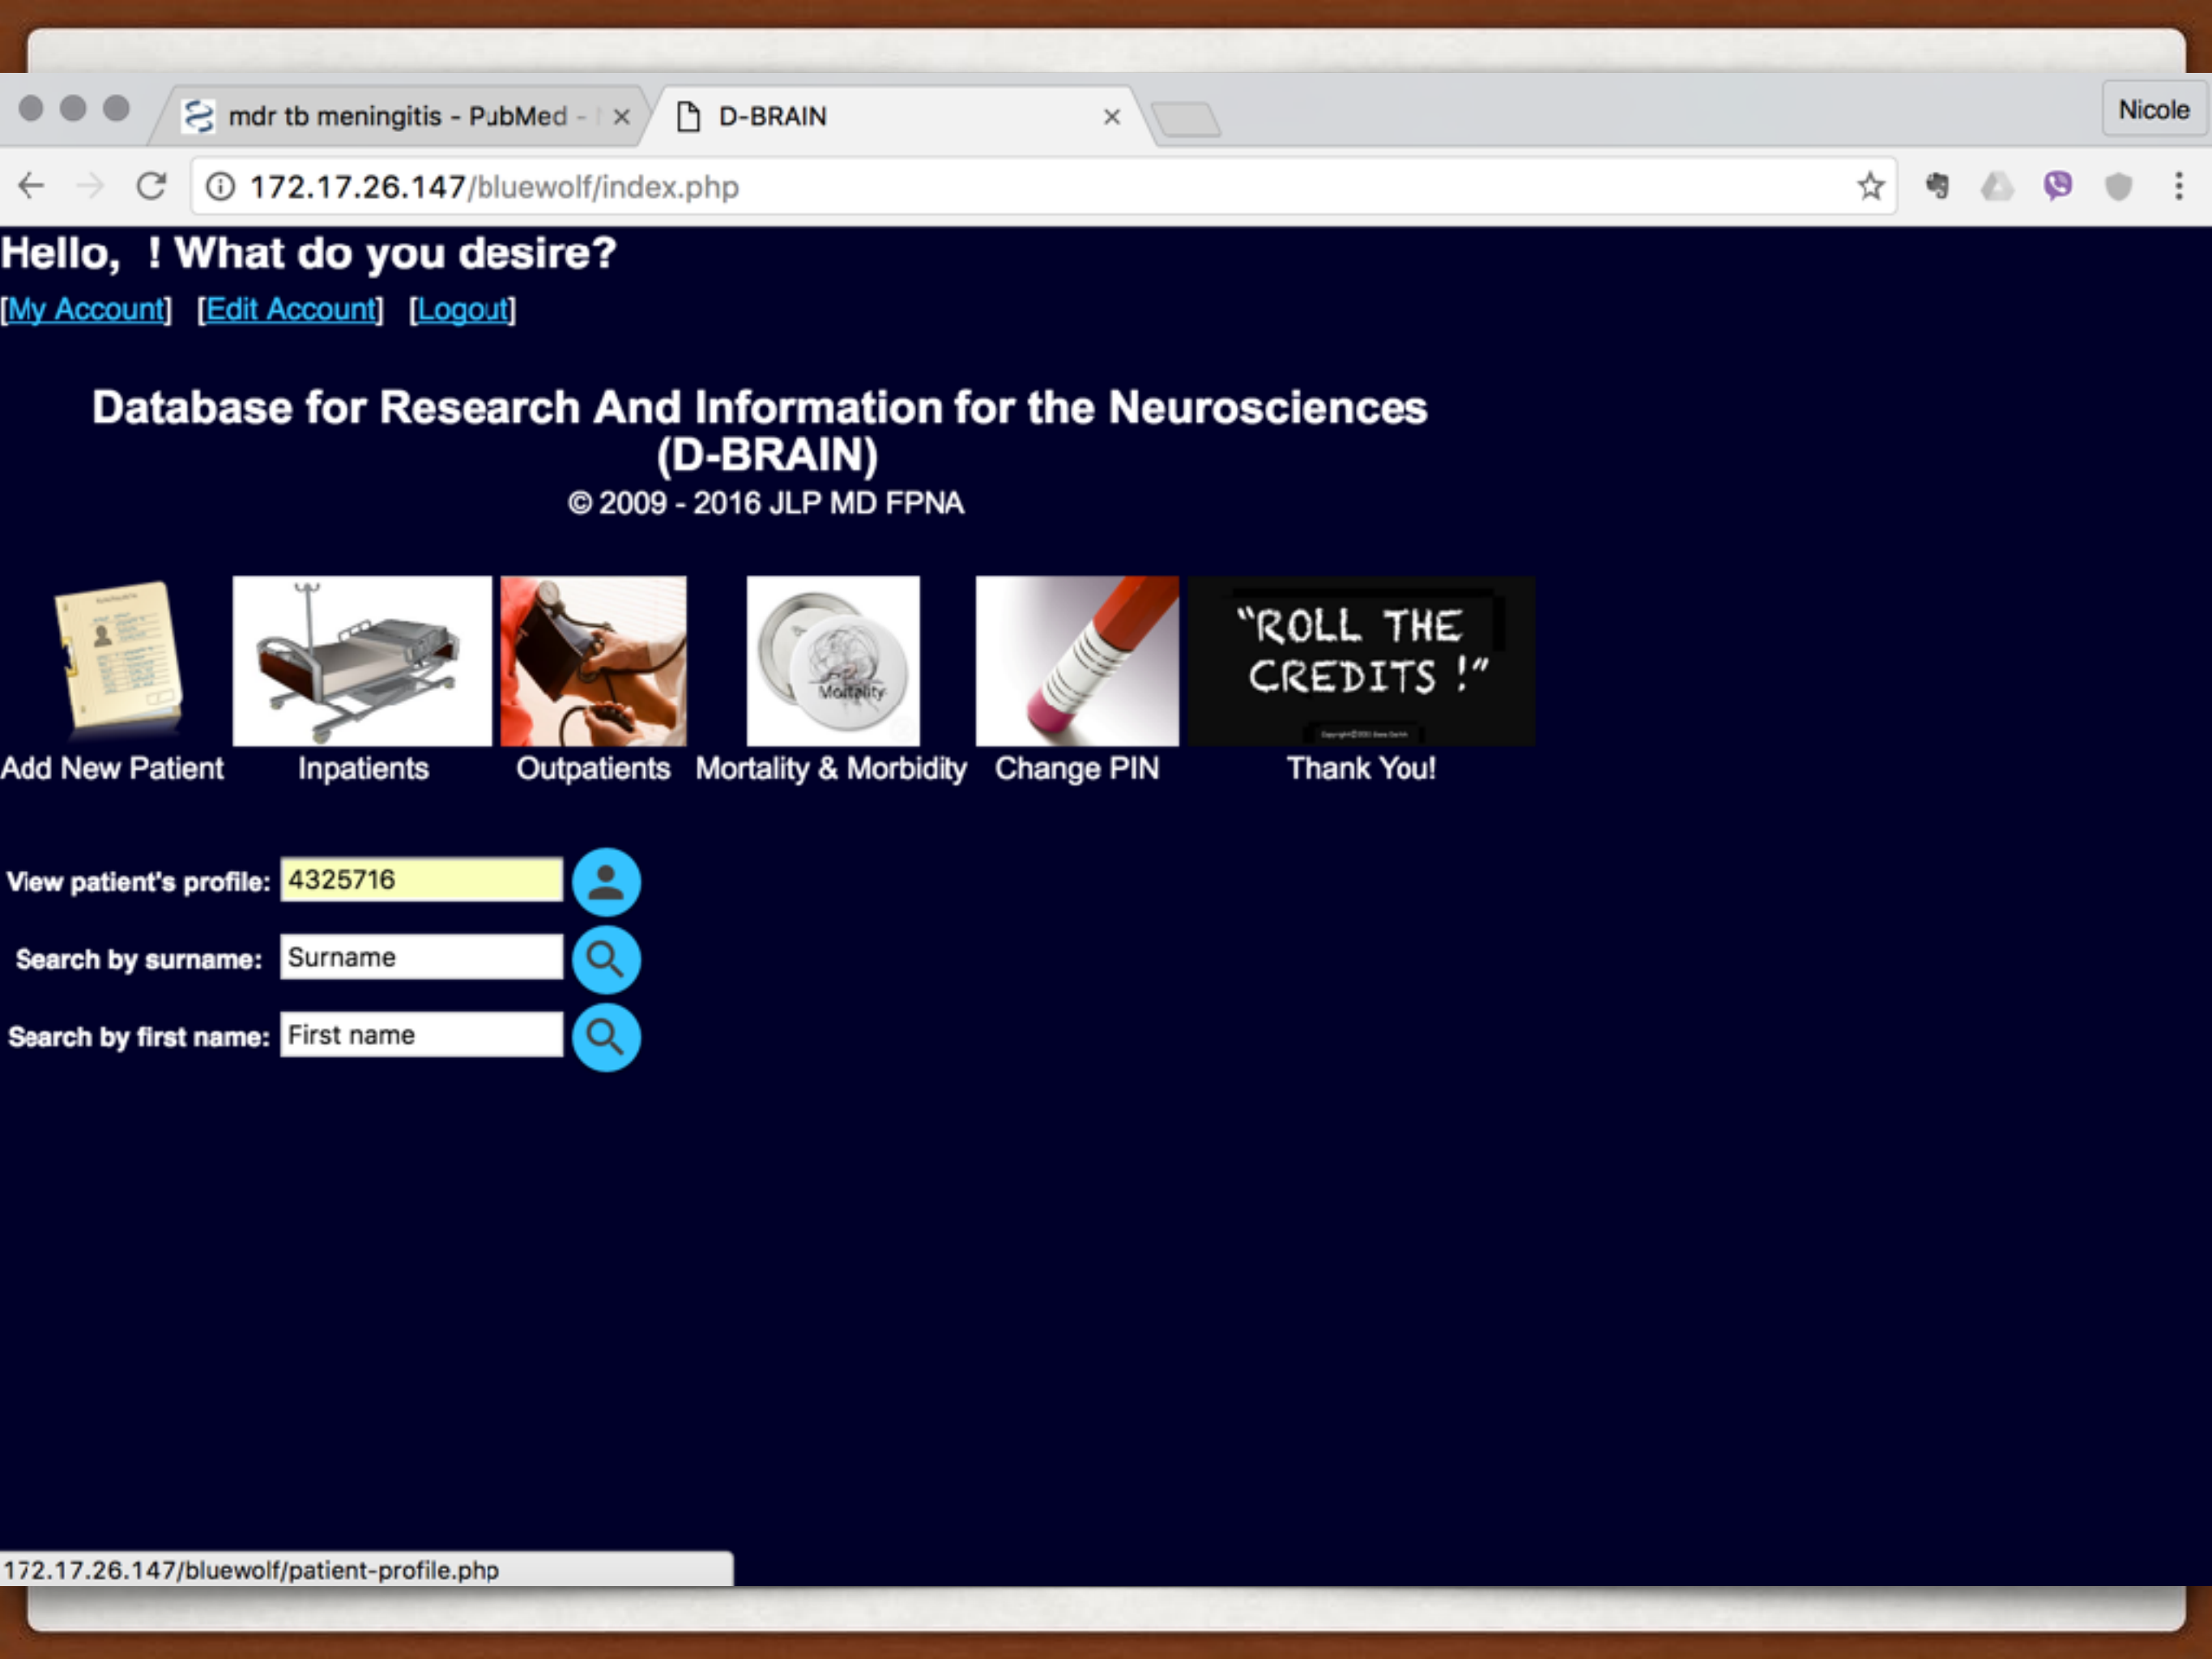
mdr tb meningitis - PubMed - | ×

D-BRAIN ×

Nicole

172.17.26.147/bluewolf/index.php

Hello, ! What do you desire?

[My Account] [Edit Account] [Logout]

Database for Research And Information for the Neurosciences (D-BRAIN)

© 2009 - 2016 JLP MD FPNA

Mortality

"ROLL THE CREDITS!"

Add New Patient Inpatients Outpatients Mortality & Morbidity Change PIN Thank You!

View patient's profile: 4325716

Search by surname: Surname

Search by first name: First name

172.17.26.147/bluewolf/patient-profile.php